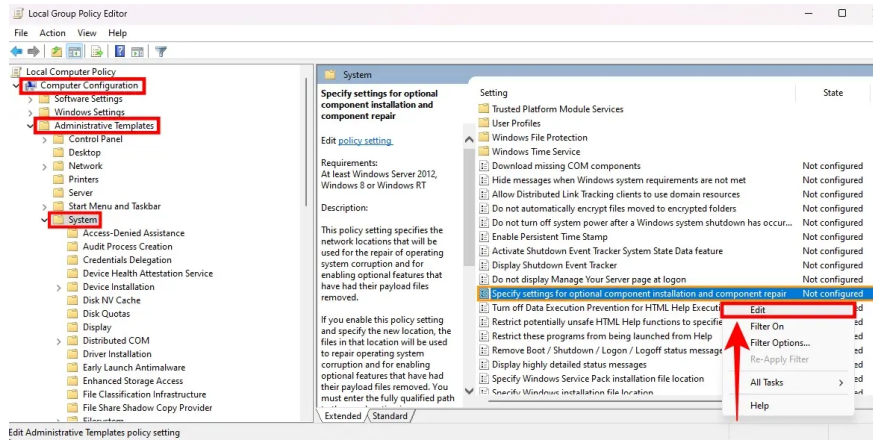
Local Group Policy Editor

File Action View Help

Local Computer Policy
Computer Configuration
Software Settings
Windows Settings
Administrative Templates
Control Panel
Desktop
Network
Printers
Server
Start Menu and Taskbar
System
Access-Denied Assistance
Audit Process Creation
Credentials Delegation
Device Health Attestation Service
Device Installation
Disk NV Cache
Disk Quotas
Display
Distributed COM
Driver Installation
Early Launch Antimalware
Enhanced Storage Access
File Classification Infrastructure
File Share Shadow Copy Provider
Filesystem

System

Specify settings for optional component installation and component repair

Edit policy setting

Requirements:
At least Windows Server 2012, Windows 8 or Windows RT

Description:

This policy setting specifies the network locations that will be used for the repair of operating system corruption and for enabling optional features that have had their payload files removed.

If you enable this policy setting and specify the new location, the files in that location will be used to repair operating system corruption and for enabling optional features that have had their payload files removed. You must enter the fully qualified path

| Setting | State |
|---|---|
| Trusted Platform Module Services | |
| User Profiles | |
| Windows File Protection | |
| Windows Time Service | |
| Download missing COM components | Not configured |
| Hide messages when Windows system requirements are not met | Not configured |
| Allow Distributed Link Tracking clients to use domain resources | Not configured |
| Do not automatically encrypt files moved to encrypted folders | Not configured |
| Do not turn off system power after a Windows system shutdown has occur... | Not configured |
| Enable Persistent Time Stamp | Not configured |
| Activate Shutdown Event Tracker System State Data feature | Not configured |
| Display Shutdown Event Tracker | Not configured |
| Do not display Manage Your Server page at logon | Not configured |
| Specify settings for optional component installation and component repair | Not configured |
| Turn off Data Execution Prevention for HTML Help Executi | |
| Restrict potentially unsafe HTML Help functions to specifie | |
| Restrict these programs from being launched from Help | |
| Remove Boot / Shutdown / Logon / Logoff status message | |
| Display highly detailed status messages | |
| Specify Windows Service Pack installation file location | |
| Specify Windows installation file location | |

Edit
Filter On
Filter Options...
Re-Apply Filter
All Tasks
Help

Extended Standard

Edit Administrative Templates policy setting